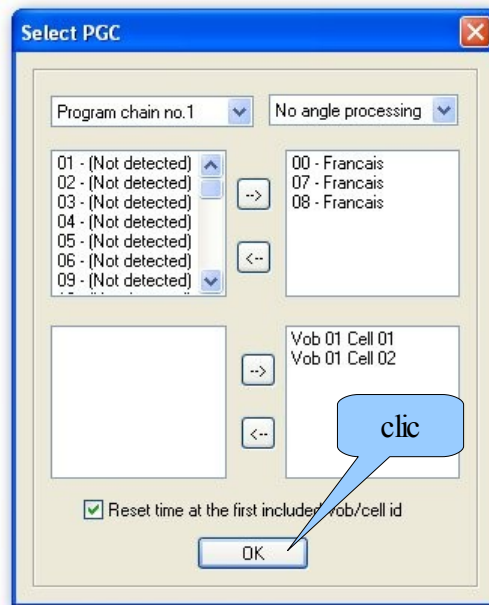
Select PGC

Program chain no.1
No angle processing

01 - (Not detected)
02 - (Not detected)
03 - (Not detected)
04 - (Not detected)
05 - (Not detected)
06 - (Not detected)
09 - (Not detected)

-->
<--

00 - Francais
07 - Francais
08 - Francais

-->
<--

Vob 01 Cell 01
Vob 01 Cell 02

clic

Reset time at the first included vob/cell id

OK